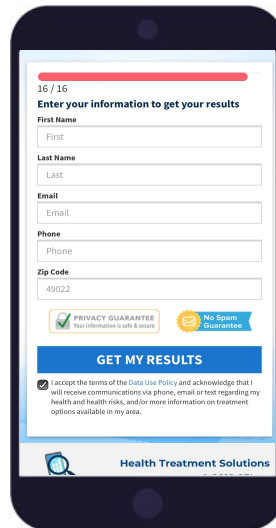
16 / 16

Enter your information to get your results

First Name

First

Last Name

Last

Email

Email

Phone

Phone

Zip Code

49022

PRIVACY GUARANTEE
Your information is safe & secure

No Spam Guarantee

GET MY RESULTS

I accept the terms of the Data Use Policy and acknowledge that I will receive communications via phone, email or text regarding my health and health risks, and/or more information on treatment options available in my area.

Health Treatment Solutions